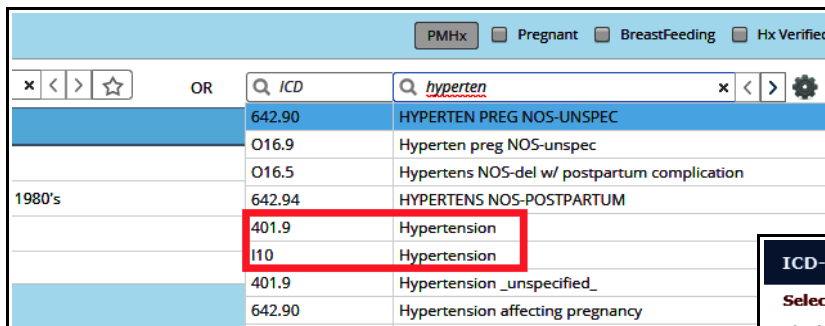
PMHx Pregnant BreastFeeding Hx Verified

× < > ☆ OR ICD hyperten × < >

1980's

| 642.90 | HYPERTEN PREG NOS-UNSPEC |
|---|---|
| O16.9 | Hyperten preg NOS-unspec |
| O16.5 | Hypertens NOS-del w/ postpartum complication |
| 642.94 | HYPERTENS NOS-POSTPARTUM |
| 401.9 | Hypertension |
| I10 | Hypertension |
| 401.9 | Hypertension _unspecified_ |
| 642.90 | Hypertension affecting pregnancy |

ICD-

Selec